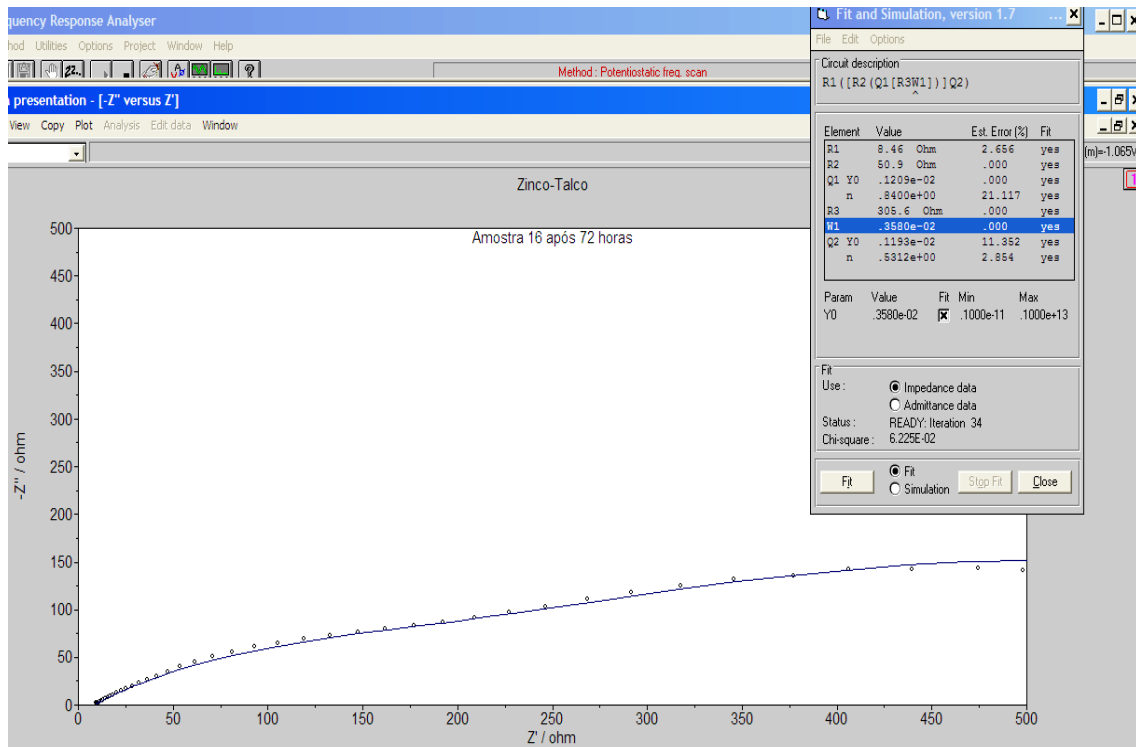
quency Response Analyser
hod Utilities Options Project Window Help
Method : Potentiostatic freq. scan
presentation - [-Z'' versus Z']
View Copy Plot Analysis Edit data Window
(m)=-1.065V

Fit and Simulation, version 1.7
File Edit Options
Circuit description
R1([R2(Q1[R3W1])]Q2)

| Element | Value | Est. Error (%) | Fit |
|---|---|---|---|
| R1 | 8.46 Ohm | 2.656 | yes |
| R2 | 50.9 Ohm | .000 | yes |
| Q1 Y0 | .1209e-02 | .000 | yes |
| n | .8400e+00 | 21.117 | yes |
| R3 | 305.6 Ohm | .000 | yes |
| W1 | .3580e-02 | .000 | yes |
| Q2 Y0 | .1193e-02 | 11.352 | yes |
| n | .5312e+00 | 2.854 | yes |

| Param | Value | Fit | Min | Max |
|---|---|---|---|---|
| Y0 | .3580e-02 | ☒ | .1000e-11 | .1000e+13 |

Fit
Use : Impedance data
Admittance data
Status : READY: Iteration 34
Chi-square : 6.225E-02

Fit
Fit
Simulation
Stop Fit
Close

Zinco-Talco
Amostra 16 após 72 horas
-Z'' / ohm
500
450
400
350
300
250
200
150
100
50
0
0 50 100 150 200 250 300 350 400 450 500
Z' / ohm